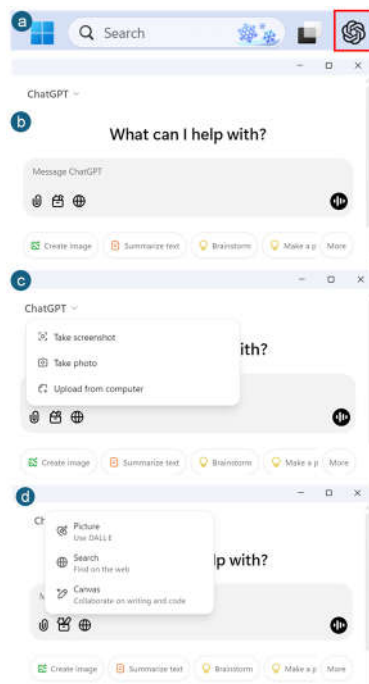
a

Search

ChatGPT

b

What can I help with?

Message ChatGPT

Create image | Summarize text | Brainstorm | Make a p | More

c

ChatGPT

Take screenshot
Take photo
Upload from computer

ith?

Create image | Summarize text | Brainstorm | Make a p | More

d

Ch

Picture
Use DALL·E

Search
Find on the web

Canvas
Collaborate on writing and code

lp with?

Create image | Summarize text | Brainstorm | Make a p | More